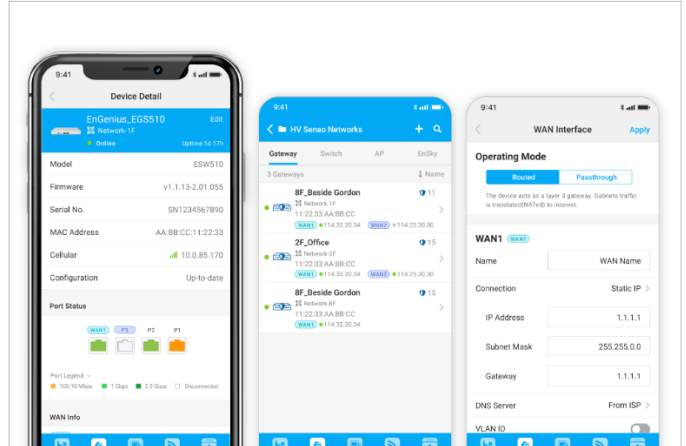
9:41

Device Detail

EnGenius_EGS510
Network 1F
Online
Edit
Uptime 1d 17h

Model ESW510
Firmware v1.1.13-2.01.055
Serial No. SN1234567890
MAC Address AA:BB:CC:11:22:33
Cellular 10.0.85.170
Configuration Up-to-date

Port Status

WAN1 P3 P2 P1

Port Legend
100/10 Mbps 1 Gbps 2.5 Gbps Disconnected

WAN Info

9:41

HV Senao Networks

Gateway Switch AP EnSky

3 Gateways Name

8F_Beside Gordon 11
Network 1F
11:22:33:AA:BB:CC
WAN1 114.32.20.34 WAN2 114.23.20.30

2F_Office 15
Network 2F
11:22:33:AA:BB:CC
WAN1 114.32.20.34 WAN2 114.23.20.30

8F_Beside Gordon 15
Network 8F
11:22:33:AA:BB:CC
WAN1 114.32.20.34

9:41

WAN Interface Apply

Operating Mode

Routed Passthrough

The device acts as a layer 3 gateway. Subnets traffic is translated(NATed) to internet.

WAN1 WAN1

Name WAN Name
Connection Static IP
IP Address 1.1.1.1
Subnet Mask 255.255.0.0
Gateway 1.1.1.1
DNS Server From ISP
VLAN ID